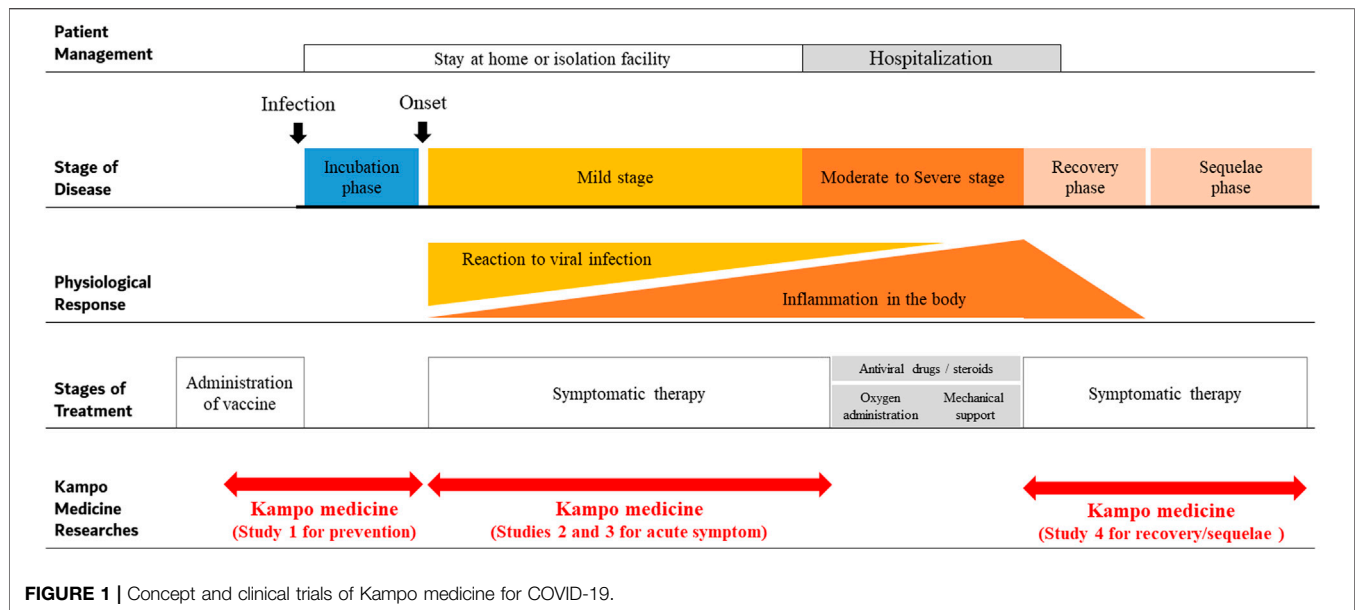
Patient Management

Stay at home or isolation facility

Hospitalization

Infection

Onset

Stage of Disease

Incubation phase

Mild stage

Moderate to Severe stage

Recovery phase

Sequelae phase

Physiological Response

Reaction to viral infection

Inflammation in the body

Stages of Treatment

Administration of vaccine

Symptomatic therapy

Antiviral drugs / steroids

Oxygen administration

Mechanical support

Symptomatic therapy

Kampo Medicine Researches

Kampo medicine
(Study 1 for prevention)

Kampo medicine
(Studies 2 and 3 for acute symptom)

Kampo medicine
(Study 4 for recovery/sequelae )

FIGURE 1 | Concept and clinical trials of Kampo medicine for COVID-19.